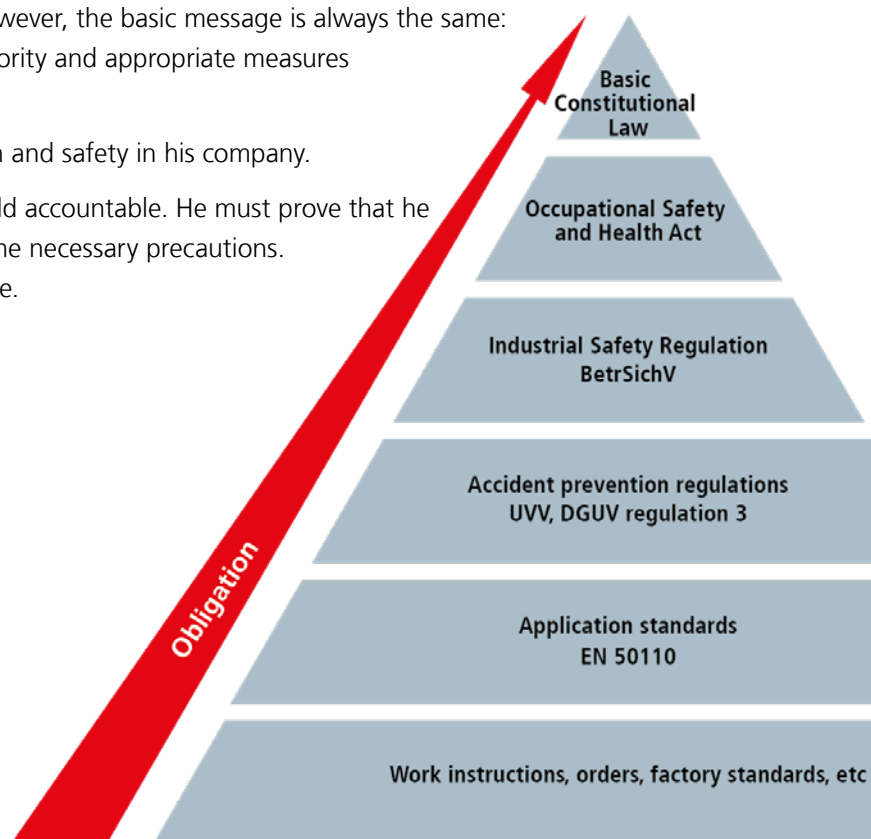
wever, the basic message is always the same: ority and appropriate measures

n and safety in his company.

ld accountable. He must prove that he ne necessary precautions. e.

Basic Constitutional Law

Occupational Safety and Health Act

Industrial Safety Regulation BetrSichV

Accident prevention regulations UVV, DGUV regulation 3

Application standards EN 50110

Work instructions, orders, factory standards, etc

Obligation